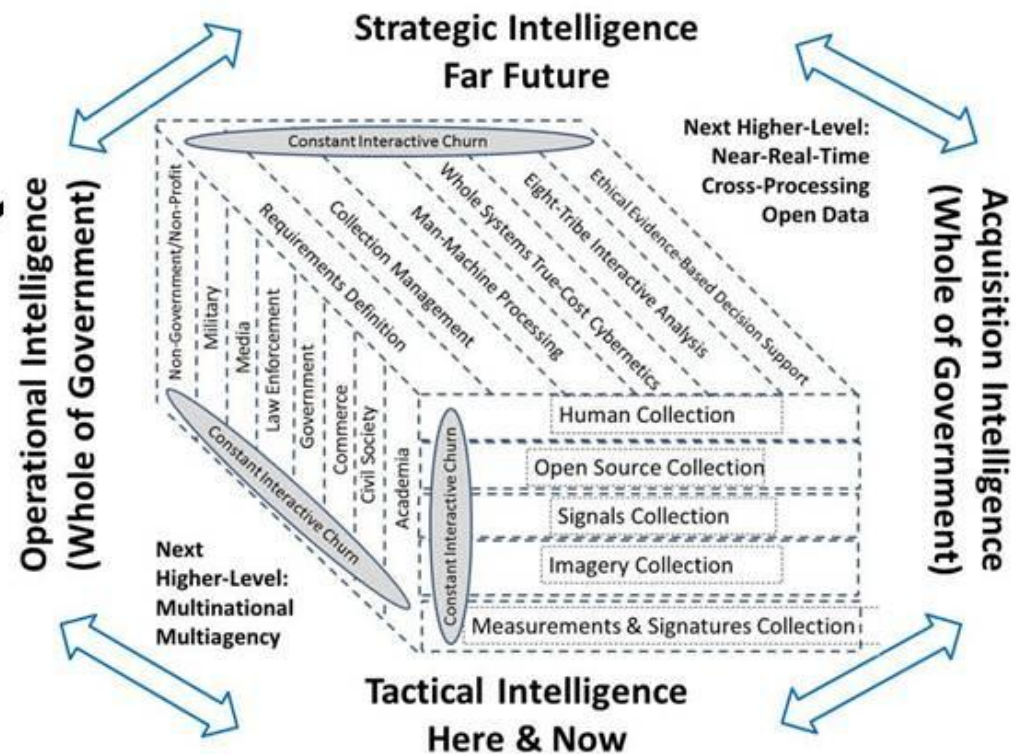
Strategic Intelligence
Far Future

Constant Interactive Churn

Next Higher-Level:
Near-Real-Time
Cross-Processing
Open Data

Operational Intelligence
(Whole of Government)

Acquisition Intelligence
(Whole of Government)

Non-Government/Non-Profit
Military
Media
Law Enforcement
Government
Commerce
Civil Society
Academia

Requirements Definition
Collection Management
Man-Machine Processing
Whole Systems True-Cost Cybernetics
Eight-Tribe Interactive Analysis
Ethical Evidence-Based Decision Support

Constant Interactive Churn

Constant Interactive Churn

Human Collection
Open Source Collection
Signals Collection
Imagery Collection
Measurements & Signatures Collection

Next
Higher-Level:
Multinational
Multiagency

Tactical Intelligence
Here & Now